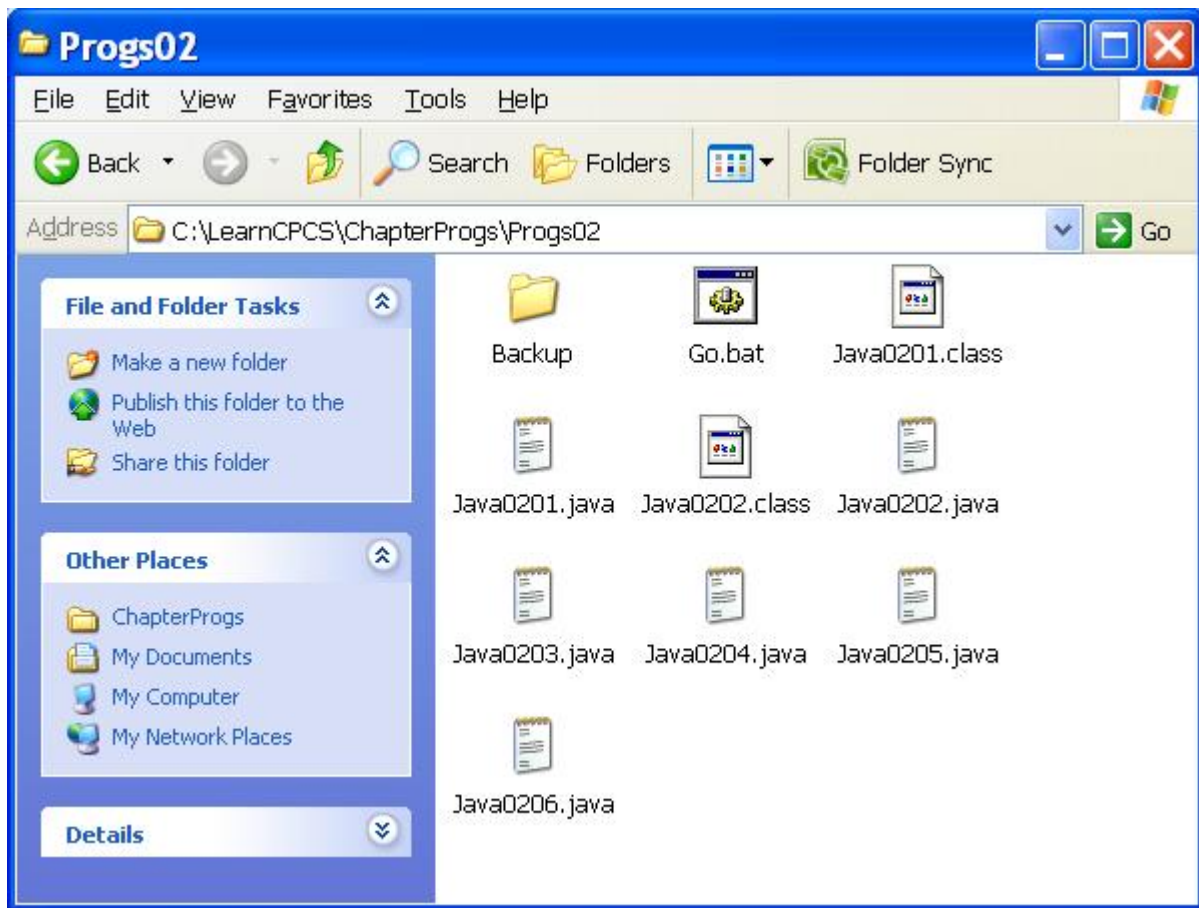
Progs02

File Edit View Favorites Tools Help

Back Search Folders Folder Sync

Address C:\LearnCPCS\ChapterProgs\Progs02 Go

File and Folder Tasks

Make a new folder
Publish this folder to the Web
Share this folder

Other Places

ChapterProgs
My Documents
My Computer
My Network Places

Details

Backup
Go.bat
Java0201.class
Java0201.java
Java0202.class
Java0202.java
Java0203.java
Java0204.java
Java0205.java
Java0206.java